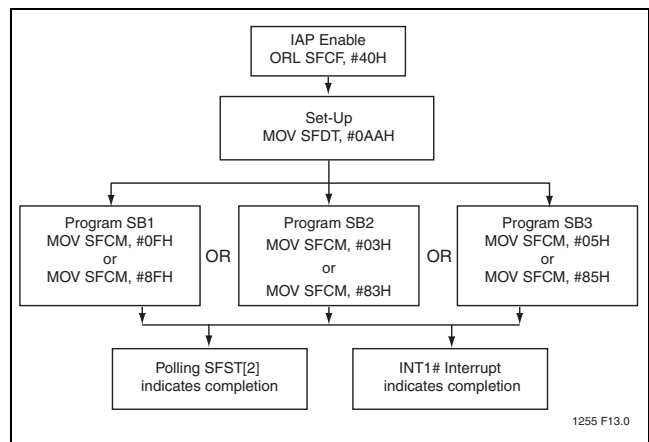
IAP Enable
ORL SFCF, #40H

Set-Up
MOV SFDT, #0AAH

Program SB1
MOV SFCM, #0FH
or
MOV SFCM, #8FH

OR

Program SB2
MOV SFCM, #03H
or
MOV SFCM, #83H

OR

Program SB3
MOV SFCM, #05H
or
MOV SFCM, #85H

Polling SFST[2]
indicates completion

INT1# Interrupt
indicates completion

1255 F13.0